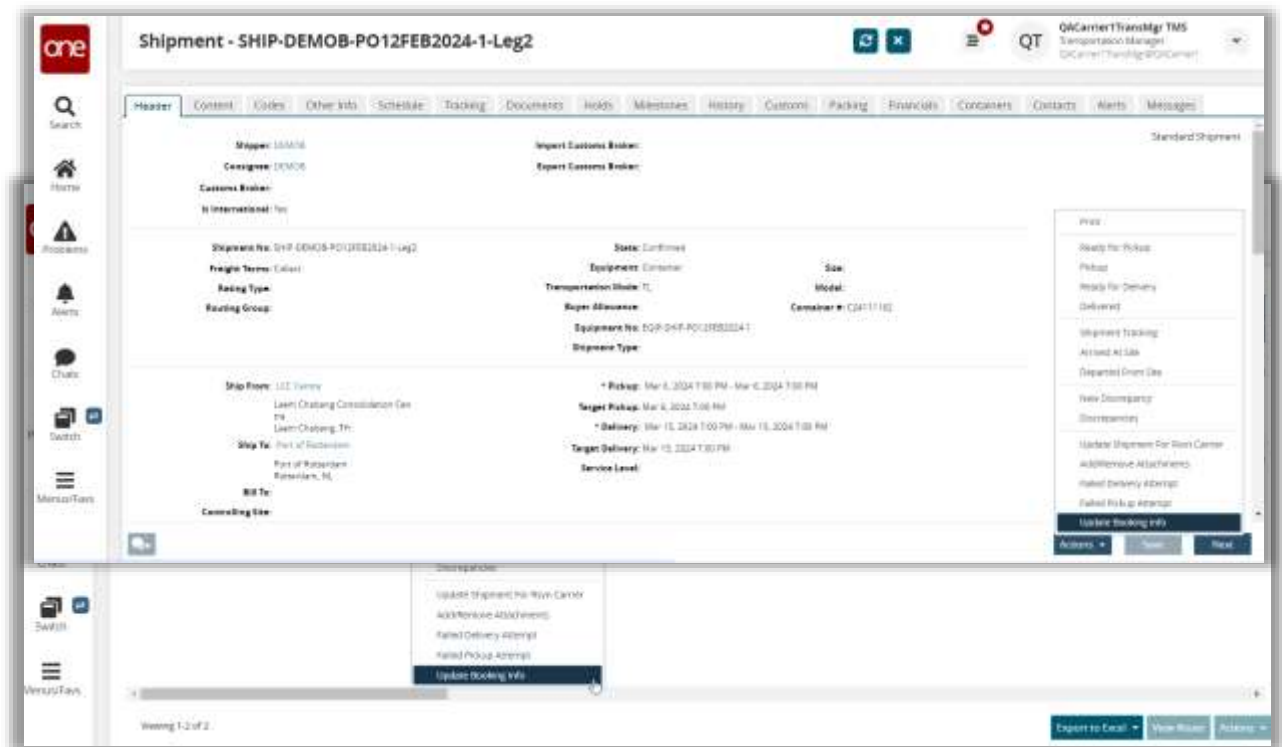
one

Search

Home

Problems

Alerts

Chats

Switch

Menus/Favs

Shipment - SHIP-DEMOB-PO12FEB2024-1-Leg2

QT QACarrier1TransMgr TMS Transportation Manager QACarrier1TransMgr@QACarrier1

Header Content Codes Other Info Schedule Tracking Documents Holds Milestones History Customs Packing Financials Containers Contacts Alerts Messages

Standard Shipment

Shipper: DEMOB
Consignee: DEMOB
Customs Broker:
Is International: Yes

Import Customs Broker:
Export Customs Broker:

Shipment No: SHIP-DEMOB-PO12FEB2024-1-Leg2
Freight Terms: Collect
Rating Type:
Routing Group:

State: Confirmed
Equipment: Container
Transportation Mode: TL
Buyer Allowance:
Equipment No: EQP-SHIP-PO12FEB2024-1
Shipment Type:

Size:
Model:
Container #: C24117182

Ship From: LCC Factory
Laem Chabang Consolidation Center
Laem Chabang, TH
Ship To: Port of Rotterdam
Port of Rotterdam
Rotterdam, NL
Bill To:
Controlling Site:

* Pickup: Mar 6, 2024 7:00 PM - Mar 6, 2024 7:00 PM
Target Pickup: Mar 6, 2024 7:00 PM
* Delivery: Mar 15, 2024 7:00 PM - Mar 15, 2024 7:00 PM
Target Delivery: Mar 15, 2024 7:00 PM
Service Level:

Print
Ready For Pickup
Pickup
Ready For Delivery
Delivered
Shipment Tracking
Arrived At Site
Departed From Site
New Discrepancy
Discrepancies
Update Shipment For Non Carrier
Add/Remove Attachments
Failed Delivery Attempt
Failed Pickup Attempt
Update Booking Info

Actions ▾ Save Next

Discrepancies
Update Shipment For Non Carrier
Add/Remove Attachments
Failed Delivery Attempt
Failed Pickup Attempt
Update Booking Info

Viewing 1-2 of 2

Export to Excel ▾ View Route Actions ▾